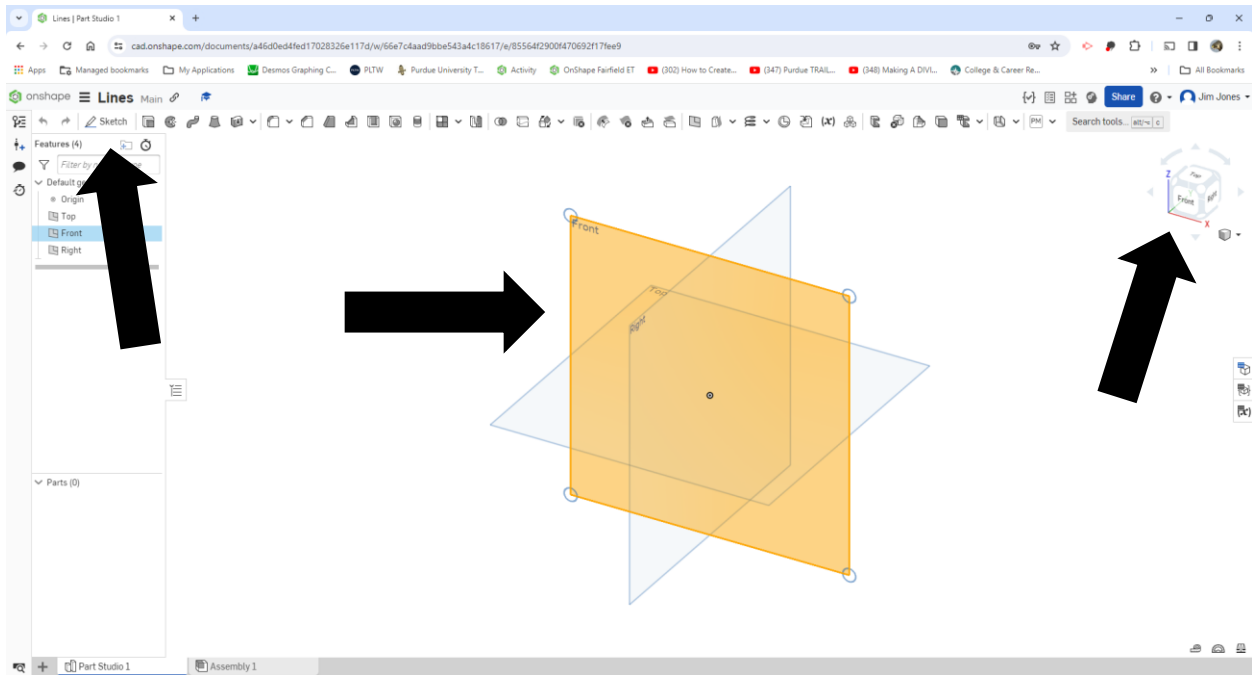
Lines | Part Studio 1

cad.onshape.com/documents/a46d0ed4fed17028326e117d/w/66e7c4aad9bbe543a4c18617/e/85564f2900f470692f17fee9

Apps
Managed bookmarks
My Applications
Desmos Graphing C...
PLTW
Purdue University T...
Activity
OnShape Fairfield ET
(302) How to Create...
(347) Purdue TRAIL...
(348) Making A DIVI...
College & Career Re...
All Bookmarks

onshape
Lines Main
Share
Jim Jones

Sketch
Search tools... alt/⌥ c

Features (4)
Filter by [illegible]
Default g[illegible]
Origin
Top
Front
Right

Parts (0)

Front
Top
Right

Top
Front
Right
Z
X

Part Studio 1
Assembly 1